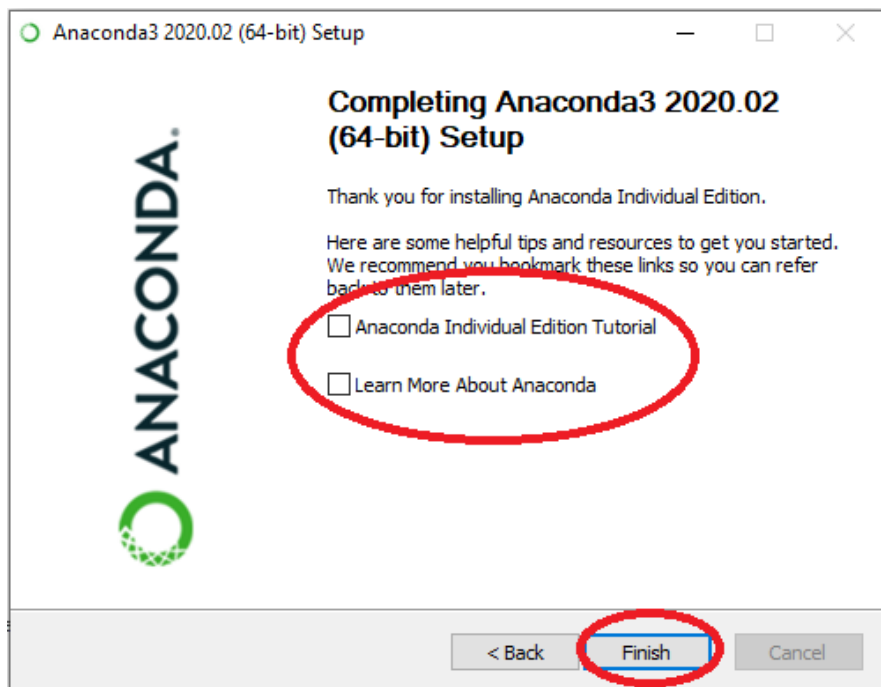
Anaconda3 2020.02 (64-bit) Setup

ANACONDA.

Completing Anaconda3 2020.02 (64-bit) Setup

Thank you for installing Anaconda Individual Edition.

Here are some helpful tips and resources to get you started. We recommend you bookmark these links so you can refer back to them later.

Anaconda Individual Edition Tutorial

Learn More About Anaconda

< Back

Finish

Cancel